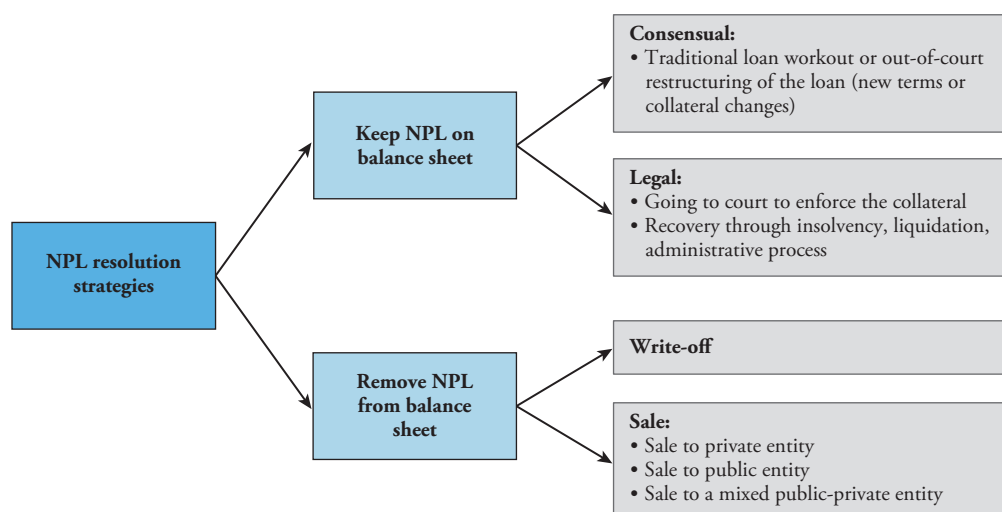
NPL resolution strategies

Keep NPL on balance sheet

Consensual:
• Traditional loan workout or out-of-court restructuring of the loan (new terms or collateral changes)

Legal:
• Going to court to enforce the collateral
• Recovery through insolvency, liquidation, administrative process

Remove NPL from balance sheet

Write-off

Sale:
• Sale to private entity
• Sale to public entity
• Sale to a mixed public-private entity